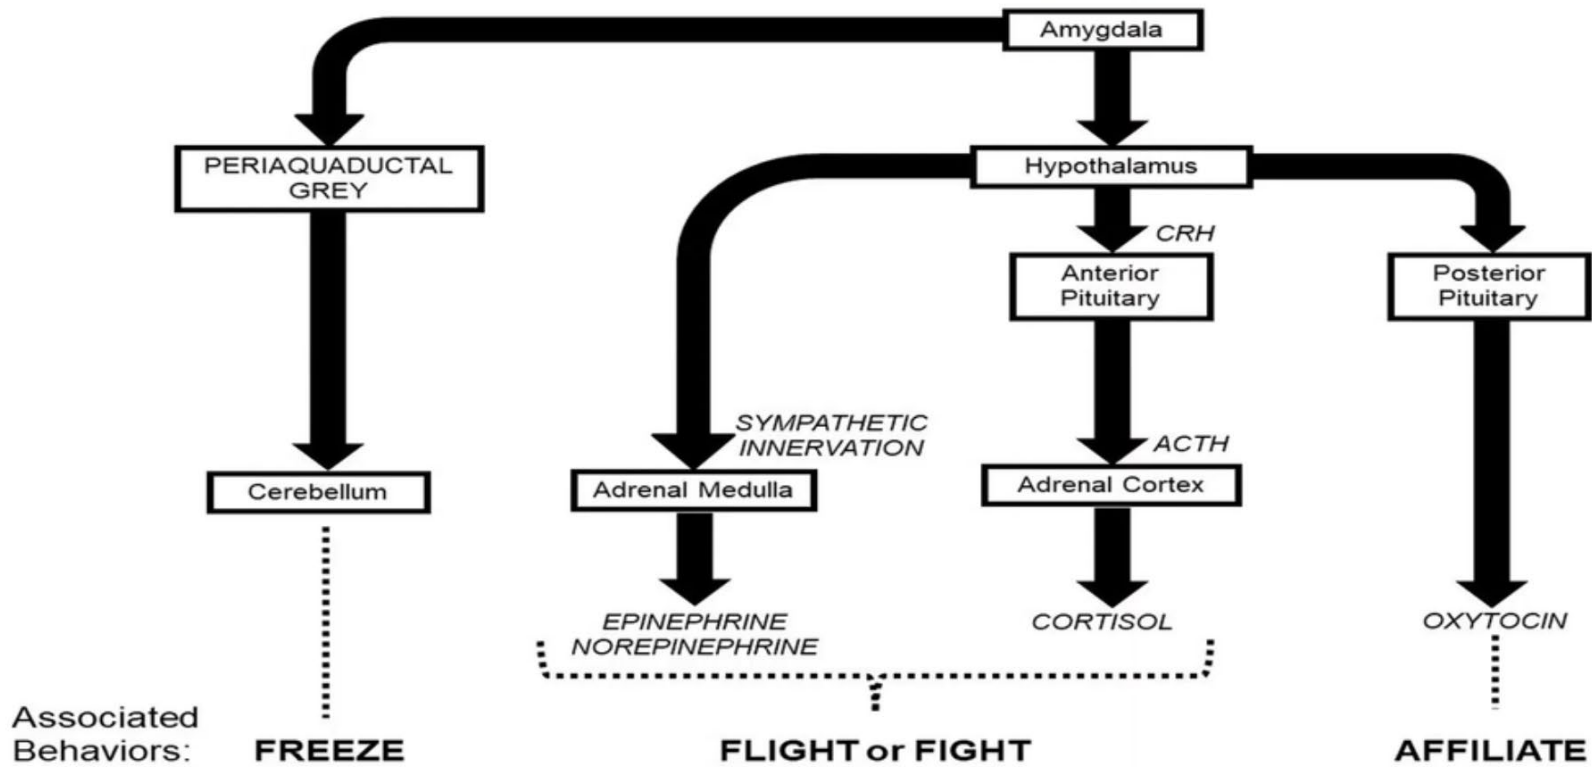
Amygdala

PERIAQUADUCTAL GREY

Hypothalamus

CRH

Anterior Pituitary

Posterior Pituitary

SYMPATHETIC INNERVATION

ACTH

Cerebellum

Adrenal Medulla

Adrenal Cortex

EPINEPHRINE NOREPINEPHRINE

CORTISOL

OXYTOCIN

Associated Behaviors: FREEZE FLIGHT or FIGHT AFFILIATE